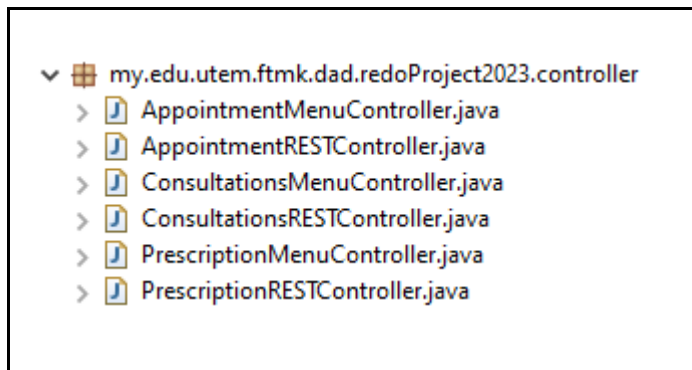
my.edu.utem.ftmk.dad.redoProject2023.controller
AppointmentMenuController.java
AppointmentRESTController.java
ConsultationsMenuController.java
ConsultationsRESTController.java
PrescriptionMenuController.java
PrescriptionRESTController.java